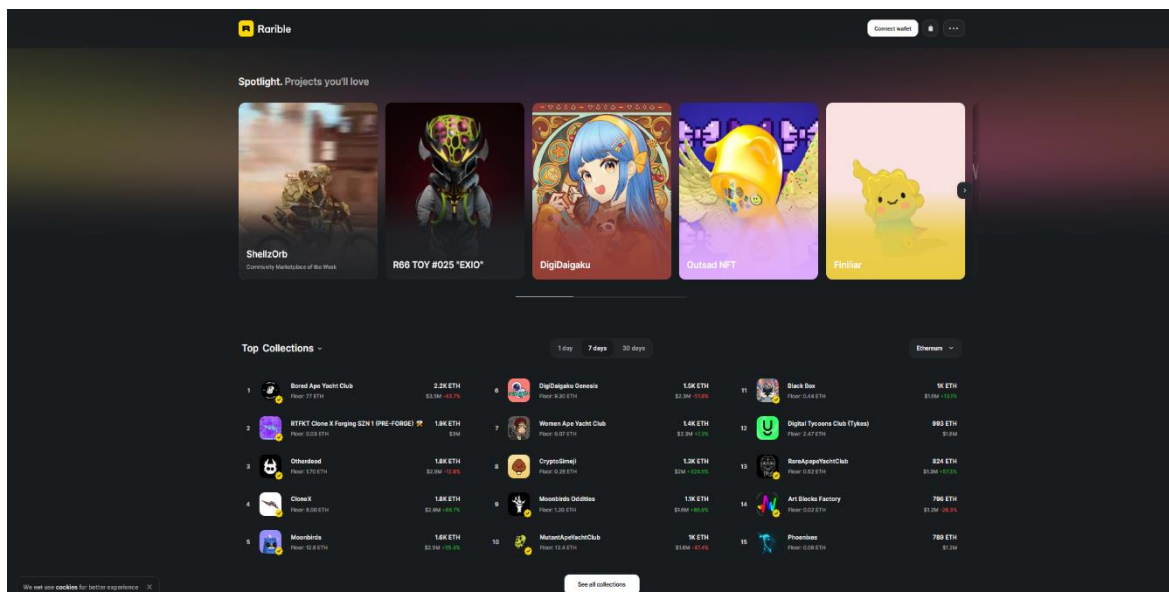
Rarible

Connect wallet

Spotlight. Projects you'll love

ShellzOrb
Community Marketplace of the Week

R66 TOY #025 "EXIO"

DigiDaigaku

Outsad NFT

Finiliar

Top Collections

1 day 7 days 30 days

Ethereum

| # | Collection | Volume | # | Collection | Volume | # | Collection | Volume |
|---|---|---|---|---|---|---|---|---|
| 1 | Bored Ape Yacht Club Floor: 77 ETH | 2.2K ETH $3.5M -43.7% | 6 | DigiDaigaku Genesis Floor: 9.30 ETH | 1.5K ETH $2.3M -31.8% | 11 | Black Box Floor: 0.44 ETH | 1K ETH $1.6M +13.7% |
| 2 | RTFKT Clone X Forging SZN 1 (PRE-FORGE) Floor: 0.03 ETH | 1.8K ETH $3M | 7 | Women Ape Yacht Club Floor: 0.07 ETH | 1.4K ETH $2.3M +2.2% | 12 | Digital Tycoons Club (Tykes) Floor: 2.47 ETH | 993 ETH $1.6M |
| 3 | Otherdeed Floor: 1.70 ETH | 1.8K ETH $2.9M -12.8% | 8 | CryptoSimeji Floor: 0.28 ETH | 1.3K ETH $2M +324.0% | 13 | RareApepeYachtClub Floor: 0.62 ETH | 824 ETH $1.3M +57.3% |
| 4 | CloneX Floor: 6.00 ETH | 1.8K ETH $2.9M +98.7% | 9 | Moonbirds Oddities Floor: 1.30 ETH | 1.1K ETH $1.8M +96.9% | 14 | Art Blocks Factory Floor: 0.02 ETH | 796 ETH $1.3M -26.3% |
| 5 | Moonbirds Floor: 12.8 ETH | 1.6K ETH $2.5M +55.4% | 10 | MutantApeYachtClub Floor: 12.4 ETH | 1K ETH $1.6M -41.4% | 15 | Phoenixes Floor: 0.08 ETH | 789 ETH $1.2M |

We use cookies for better experience

See all collections